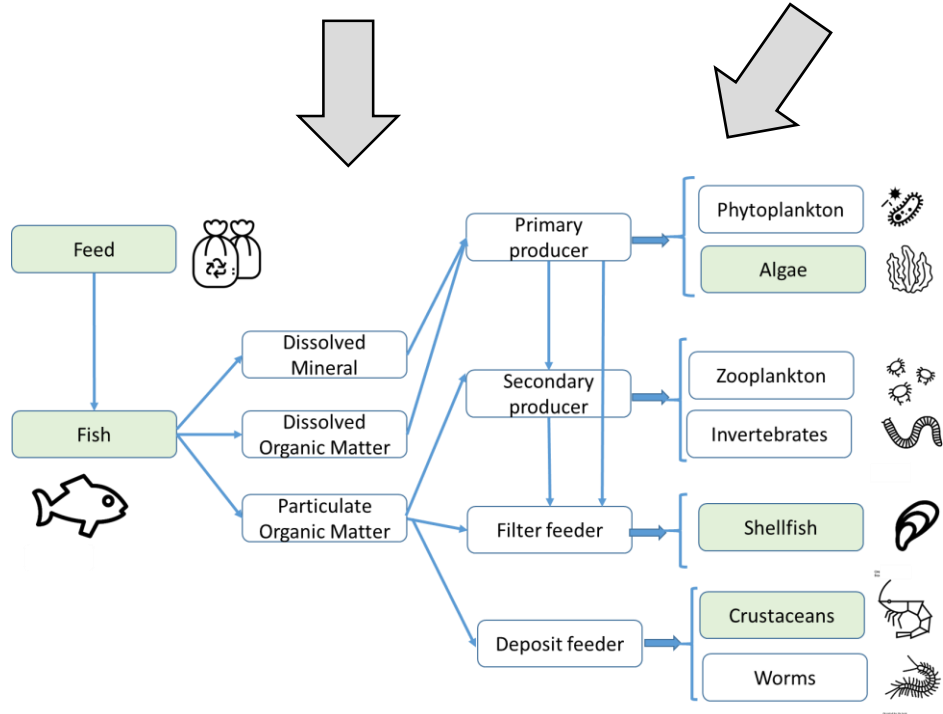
Feed

Fish

Dissolved Mineral

Dissolved Organic Matter

Particulate Organic Matter

Primary producer

Secondary producer

Filter feeder

Deposit feeder

Phytoplankton

Algae

Zooplankton

Invertebrates

Shellfish

Crustaceans

Worms